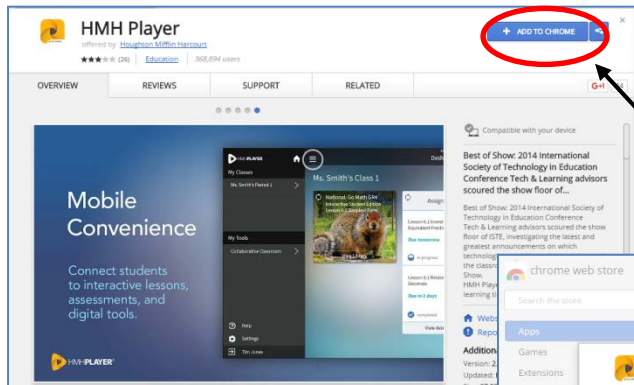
HMH Player
offered by Houghton Mifflin Harcourt
(26) Education 368,894 users

+ ADD TO CHROME

OVERVIEW REVIEWS SUPPORT RELATED G+1

Mobile Convenience

Connect students to interactive lessons, assessments, and digital tools.

HMHPLAYER

HMHPLAYER
My Classes
Ms. Smith's Period 1
My Tools
Collaborative Classroom
Help
Settings
Tim Jones

Ms. Smith's Class 1
Assign
National Go Math Gr4 Interactive Student Edition Lesson 6.1 Equivalent Fractions
Lesson 6.1 Investi Equivalent Fracti
Due tomorrow
In progress
Lesson 6.1 Relate Decimals
Due in 2 days
completed
View Assi

Compatible with your device

Best of Show: 2014 International Society of Technology in Education Conference Tech & Learning advisors scoured the show floor of...

Best of Show: 2014 International Society of Technology in Education Conference Tech & Learning advisors scoured the show floor of ISTE, investigating the latest and greatest announcements on which technolog
the classro
Show.
HMH Playe
learning t

Webs
Repo

Additio
Version: 2.
Updated:

chrome web store
Search the store
Apps
Games
Extensions